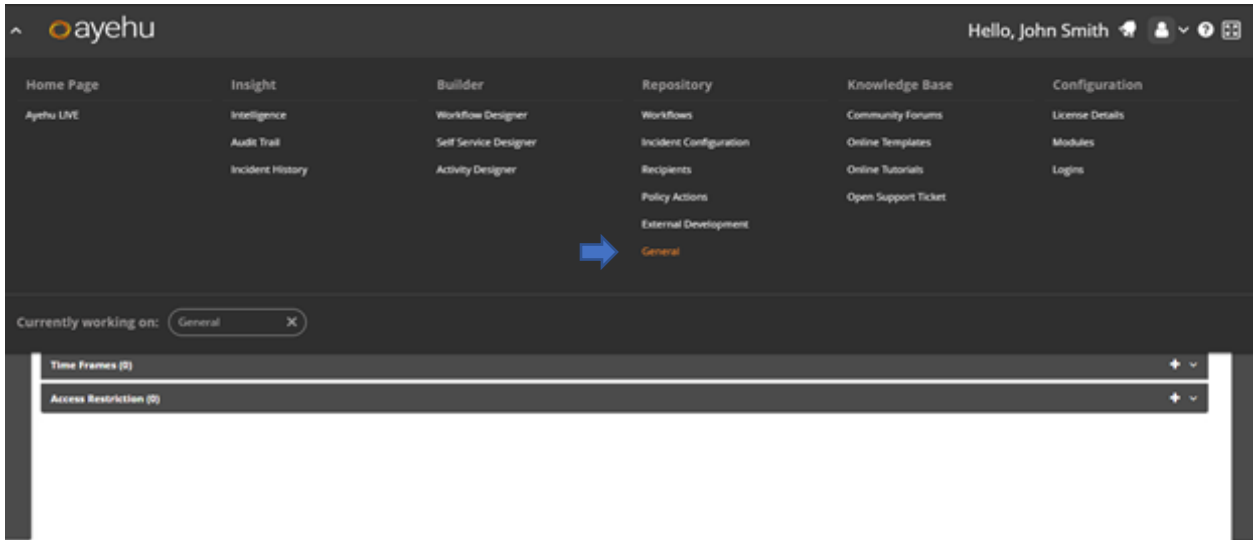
ayehu

Hello, John Smith

Home Page
Ayehu LIVE

Insight
Intelligence
Audit Trail
Incident History

Builder
Workflow Designer
Self Service Designer
Activity Designer

Repository
Workflows
Incident Configuration
Recipients
Policy Actions
External Development
General

Knowledge Base
Community Forums
Online Templates
Online Tutorials
Open Support Ticket

Configuration
License Details
Modules
Logins

Currently working on: General

Time Frames (0)

Access Restriction (0)